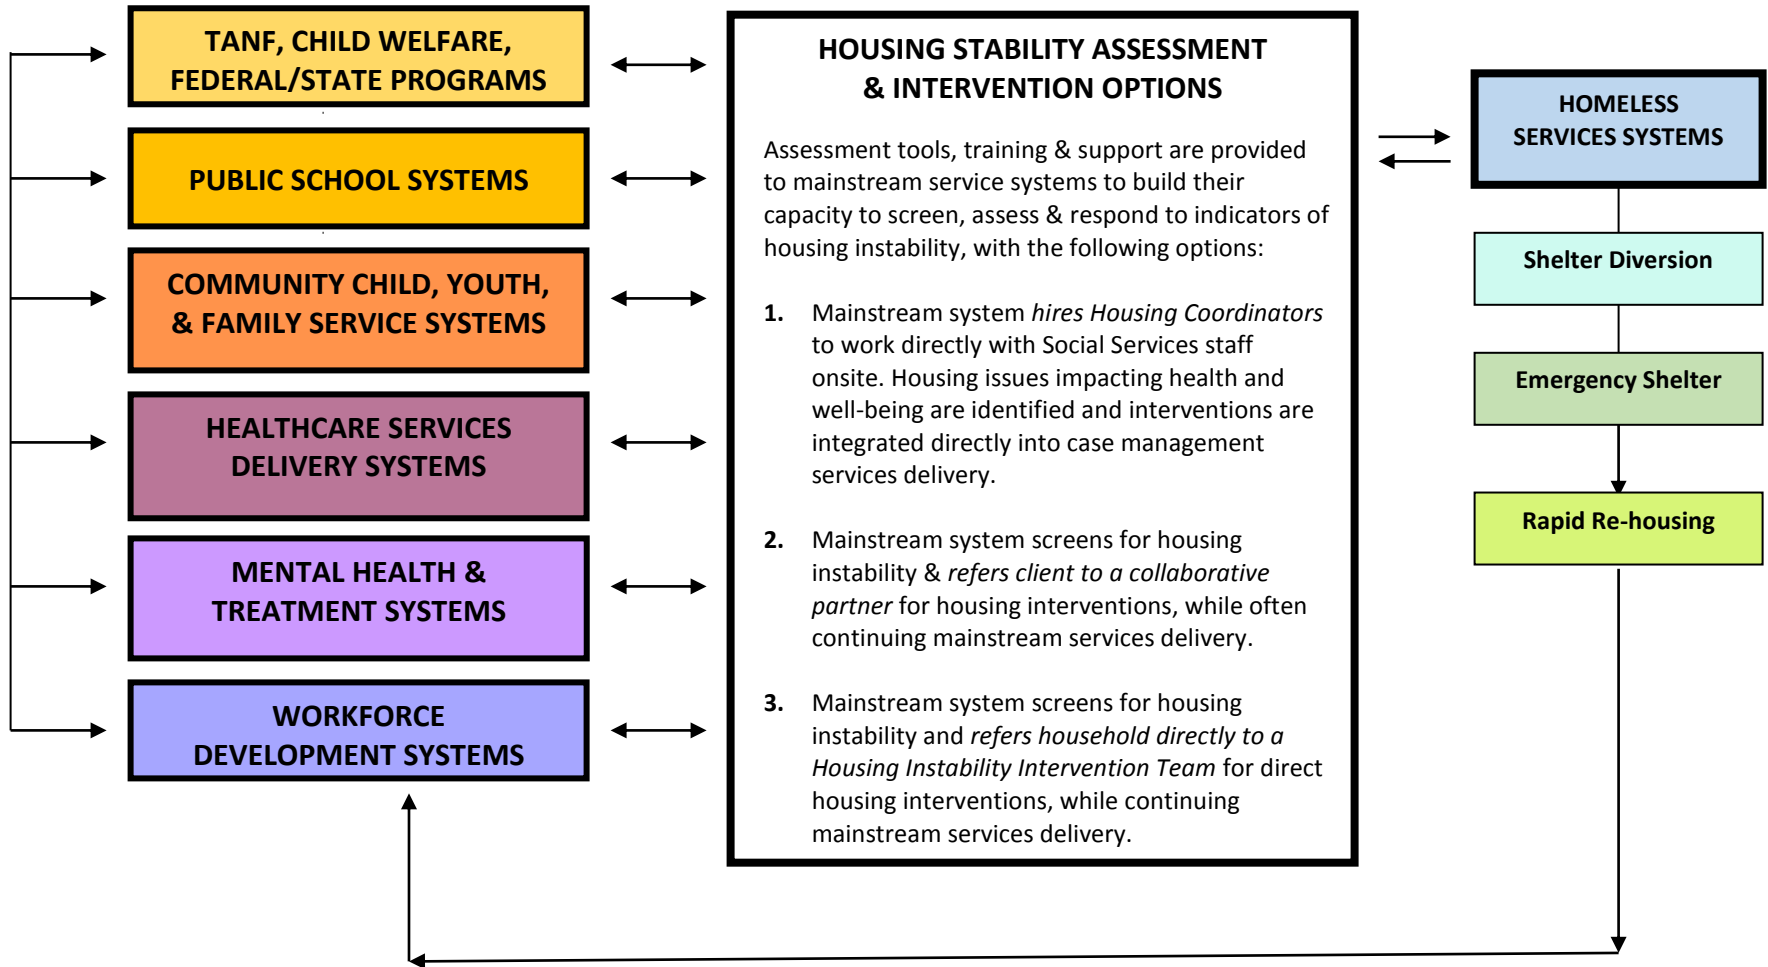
TANF, CHILD WELFARE, FEDERAL/STATE PROGRAMS

PUBLIC SCHOOL SYSTEMS

COMMUNITY CHILD, YOUTH, & FAMILY SERVICE SYSTEMS

HEALTHCARE SERVICES DELIVERY SYSTEMS

MENTAL HEALTH & TREATMENT SYSTEMS

WORKFORCE DEVELOPMENT SYSTEMS

HOUSING STABILITY ASSESSMENT & INTERVENTION OPTIONS

Assessment tools, training & support are provided to mainstream service systems to build their capacity to screen, assess & respond to indicators of housing instability, with the following options:

1. Mainstream system *hires Housing Coordinators* to work directly with Social Services staff onsite. Housing issues impacting health and well-being are identified and interventions are integrated directly into case management services delivery.

2. Mainstream system screens for housing instability & *refers client to a collaborative partner* for housing interventions, while often continuing mainstream services delivery.

3. Mainstream system screens for housing instability and *refers household directly to a Housing Instability Intervention Team* for direct housing interventions, while continuing mainstream services delivery.

HOMELESS SERVICES SYSTEMS

Shelter Diversion

Emergency Shelter

Rapid Re-housing